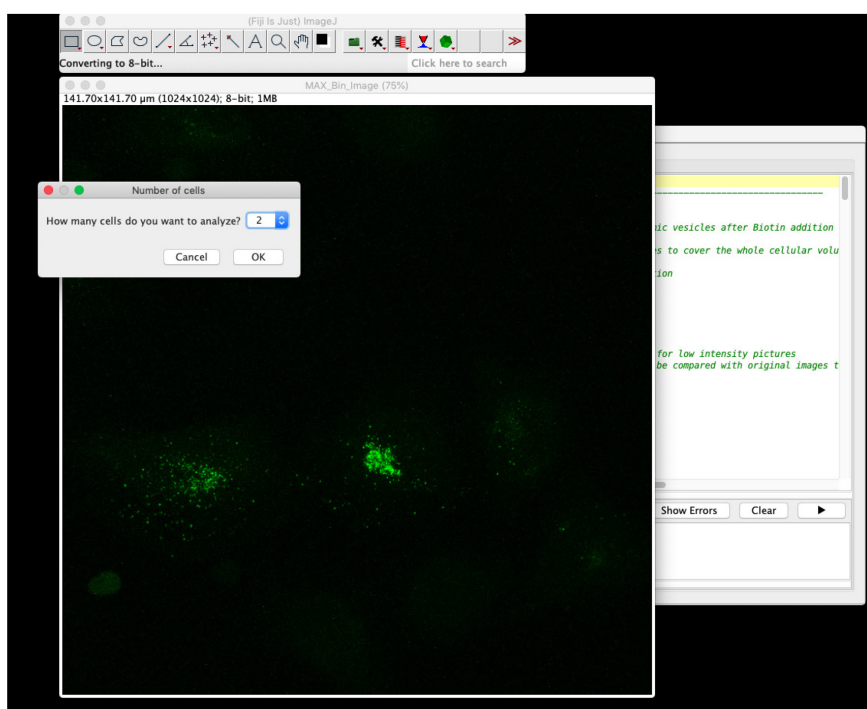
(Fiji Is Just) ImageJ

Converting to 8-bit...

Click here to search

MAX_Bin_Image (75%)

141.70x141.70 µm (1024x1024); 8-bit; 1MB

Number of cells

How many cells do you want to analyze? 2

Cancel

OK

ic vesicles after Biotin addition

s to cover the whole cellular volu

tion

for low intensity pictures

be compared with original images t

Show Errors

Clear